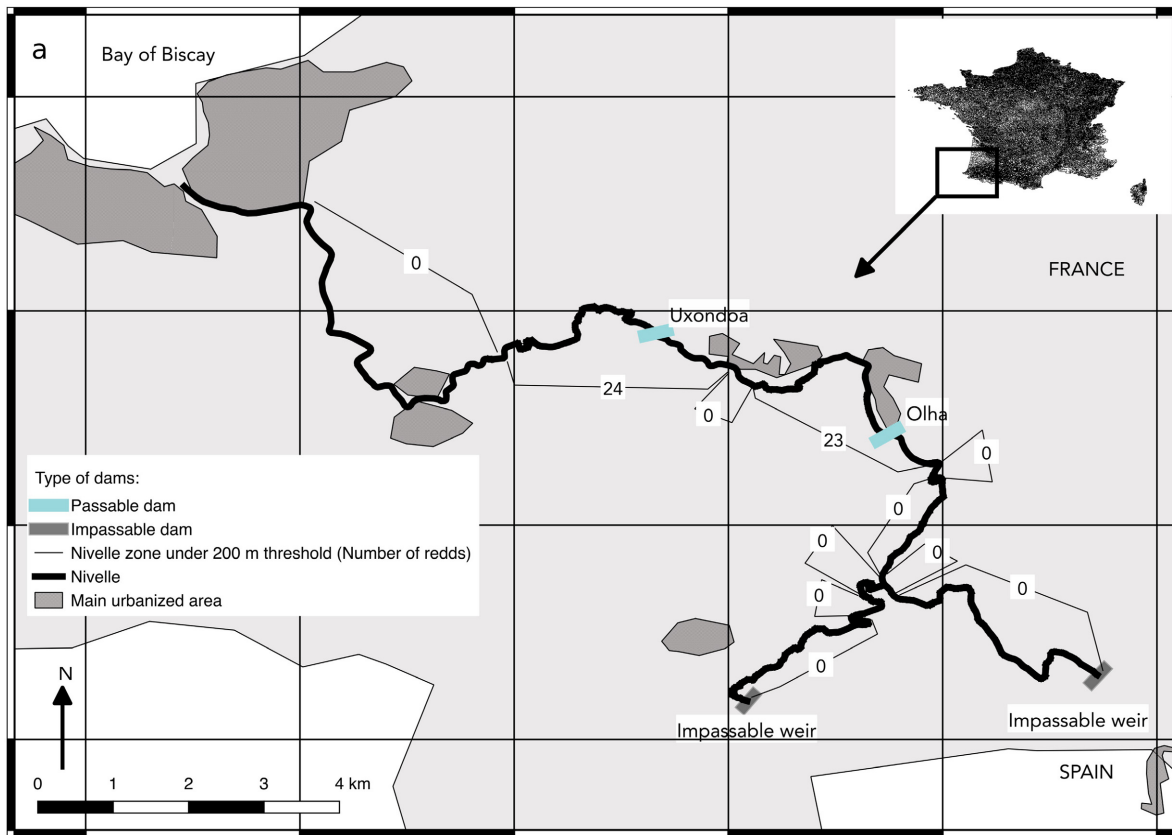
a

Bay of Biscay

FRANCE

0

Uxondoa

24

0

23

Olha

0

0

0

0

0

0

0

Type of dams:
Passable dam
Impassable dam
Nivelle zone under 200 m threshold (Number of redds)
Nivelle
Main urbanized area

N

Impassable weir

Impassable weir

SPAIN

0 1 2 3 4 km